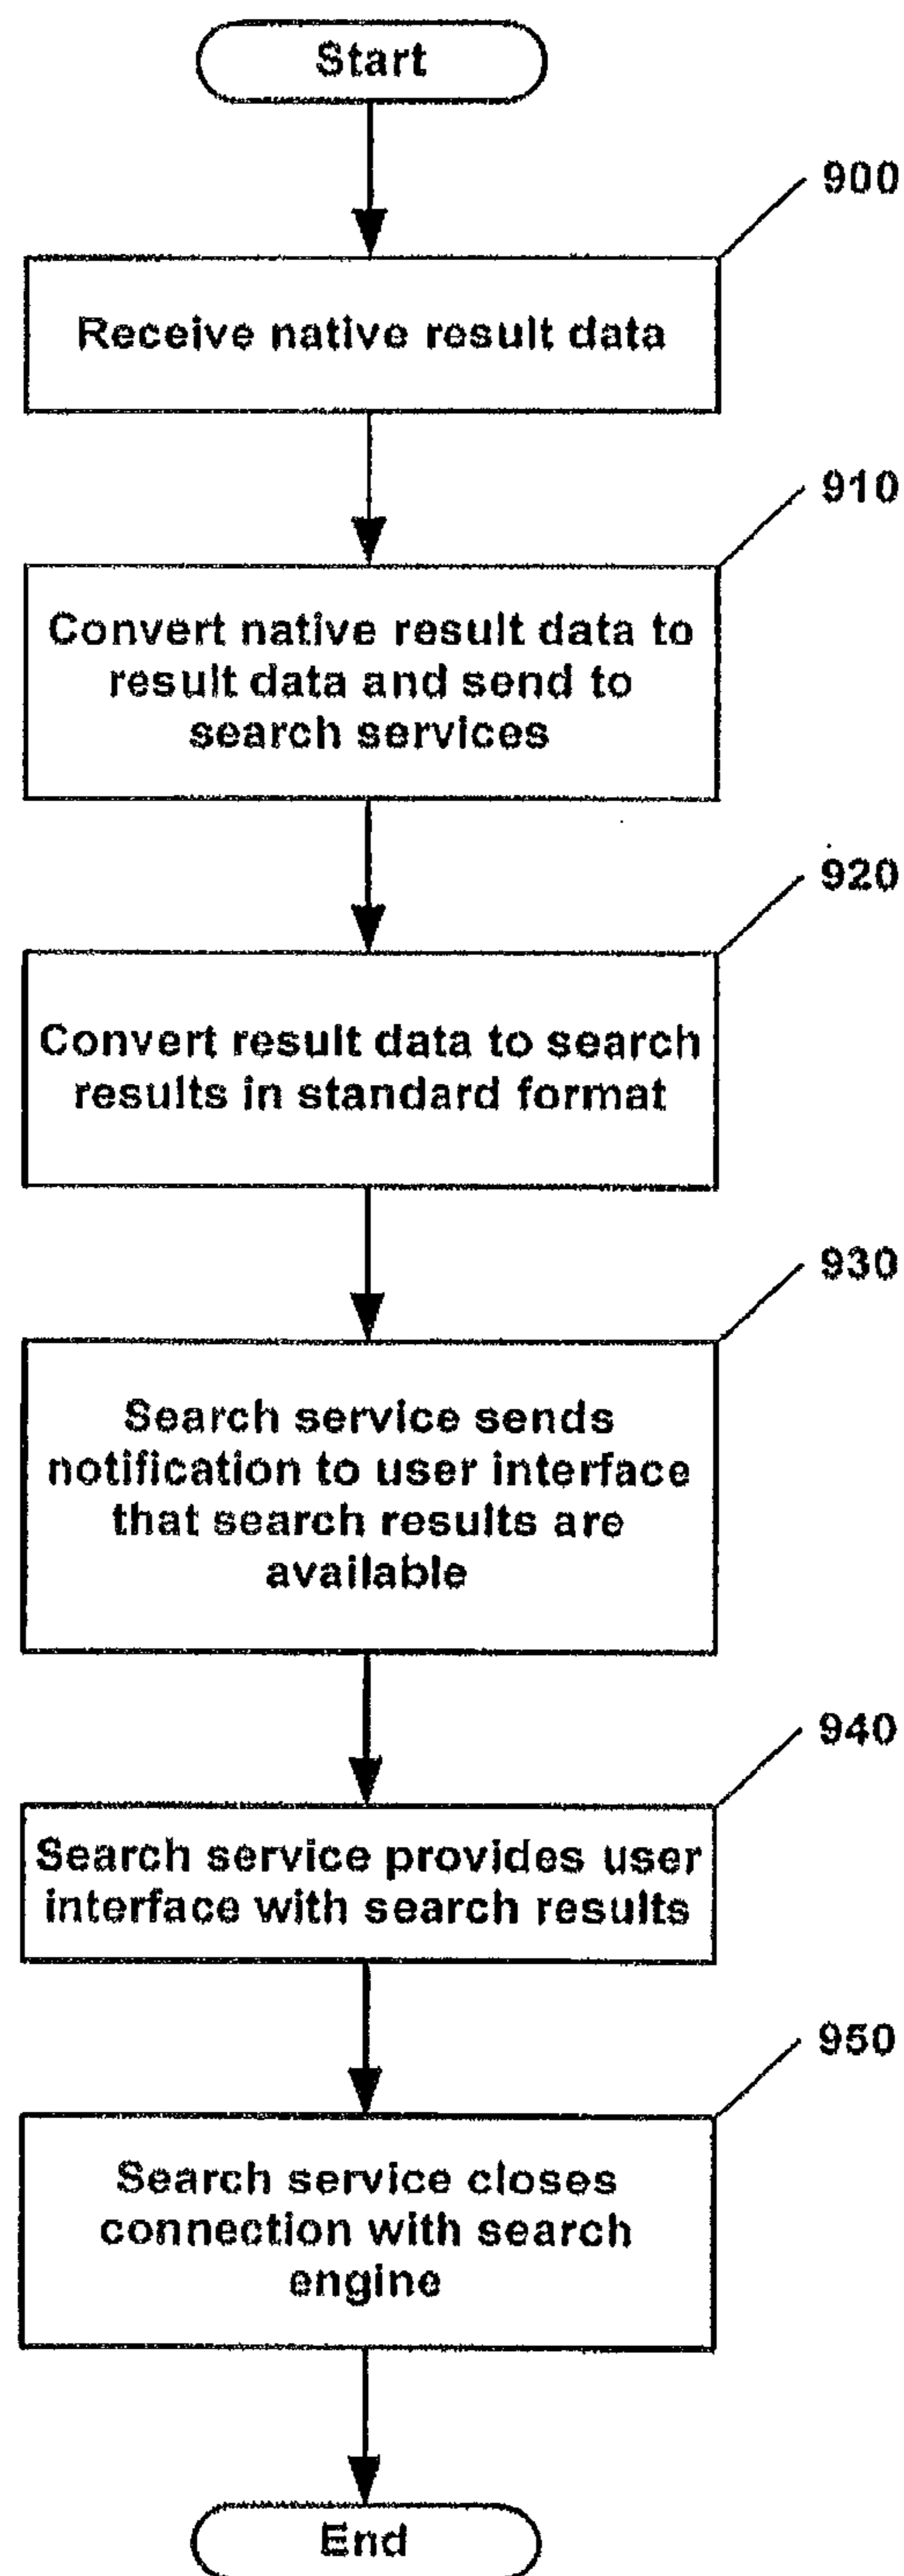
Start

900

Receive native result data

910

Convert native result data to result data and send to search services

920

Convert result data to search results in standard format

930

Search service sends notification to user interface that search results are available

940

Search service provides user interface with search results

950

Search service closes connection with search engine

End